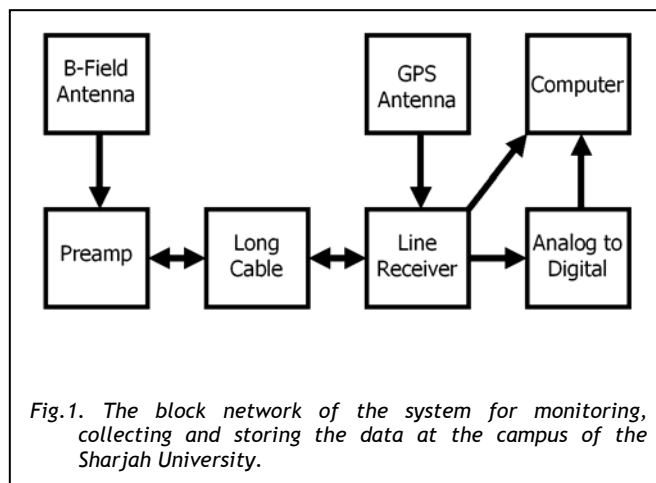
B-Field Antenna

GPS Antenna

Computer

Preamp

Long Cable

Line Receiver

Analog to Digital

Fig.1. The block network of the system for monitoring, collecting and storing the data at the campus of the Sharjah University.